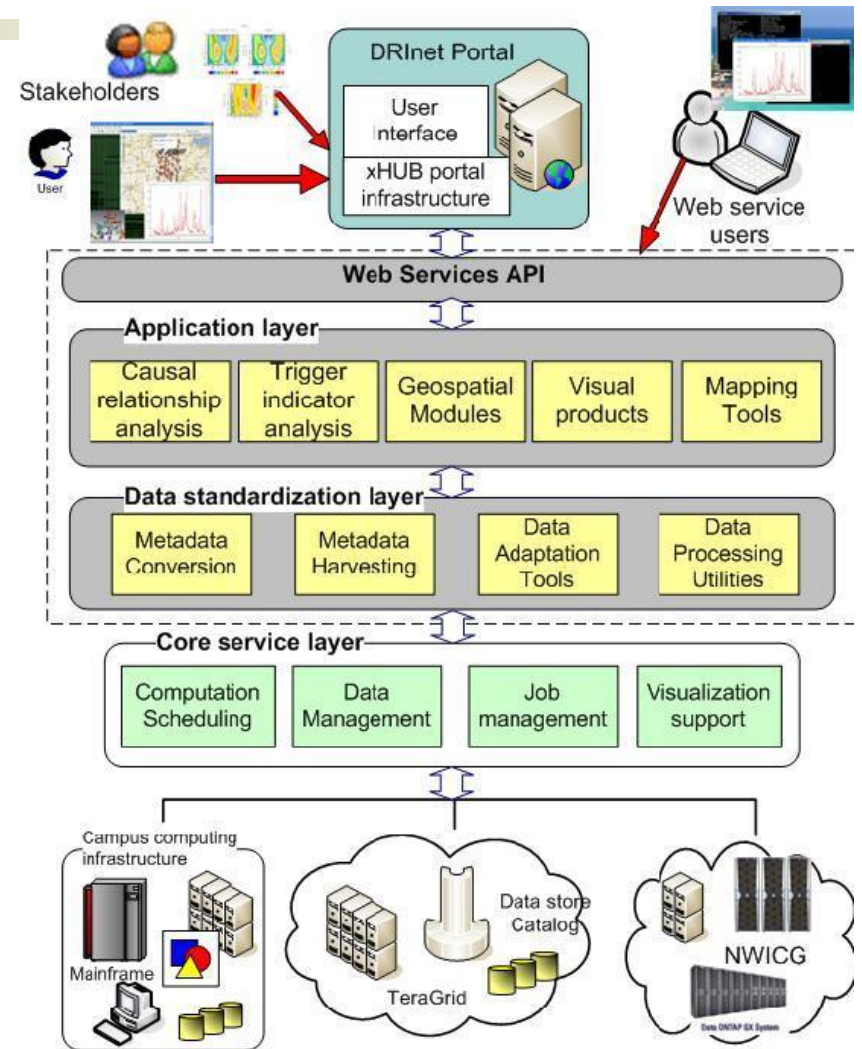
Stakeholders

User

DRInet Portal

User Interface

xHUB portal infrastructure

Web service users

Web Services API

Application layer

Causal relationship analysis

Trigger indicator analysis

Geospatial Modules

Visual products

Mapping Tools

Data standardization layer

Metadata Conversion

Metadata Harvesting

Data Adaptation Tools

Data Processing Utilities

Core service layer

Computation Scheduling

Data Management

Job management

Visualization support

Campus computing infrastructure

Mainframe

Data store Catalog

TeraGrid

NWICG

Data ONTAP GX System